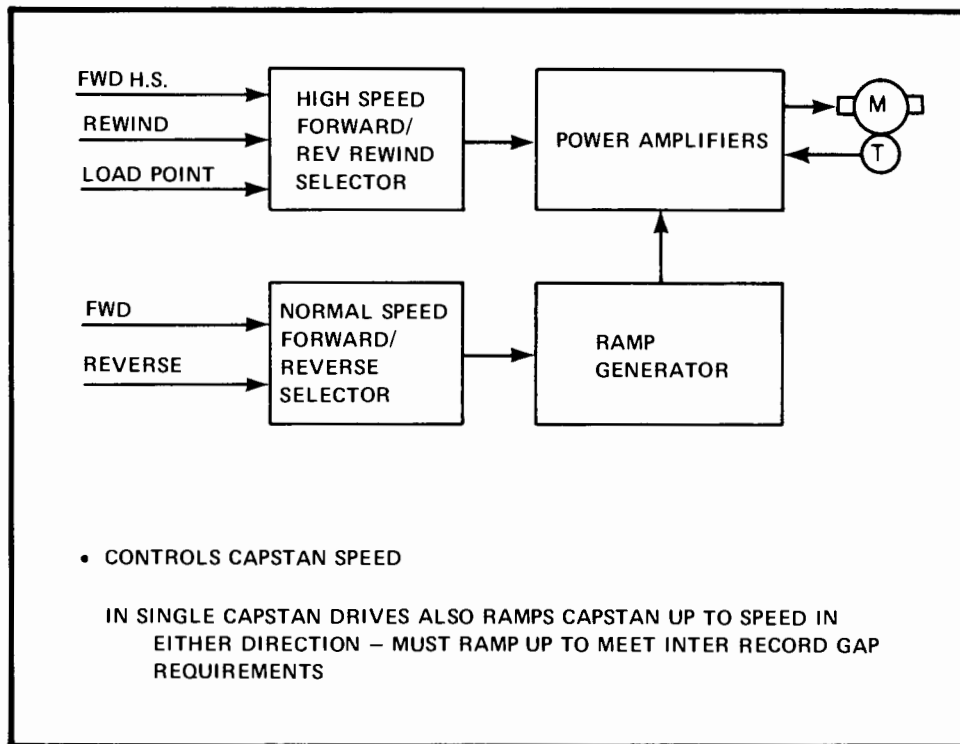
FWD H.S.

REWIND

LOAD POINT

HIGH SPEED FORWARD/ REV REWIND SELECTOR

POWER AMPLIFIERS

M

T

FWD

REVERSE

NORMAL SPEED FORWARD/ REVERSE SELECTOR

RAMP GENERATOR

• CONTROLS CAPSTAN SPEED

IN SINGLE CAPSTAN DRIVES ALSO RAMPS CAPSTAN UP TO SPEED IN EITHER DIRECTION – MUST RAMP UP TO MEET INTER RECORD GAP REQUIREMENTS